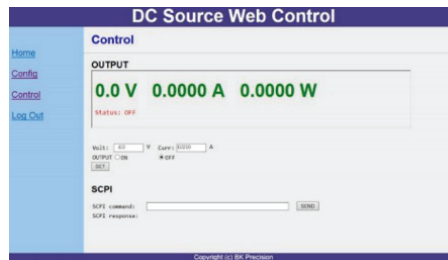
DC Source Web Control

Home
Config
Control
Log Out

Control

OUTPUT

0.0 V 0.0000 A 0.0000 W

Status: OFF

Volt: 0.0 V Curr: 0.0010 A
OUTPUT ON OFF
SET

SCPI

SCPI command: SEND
SCPI response:

Copyright (c) BK Precision